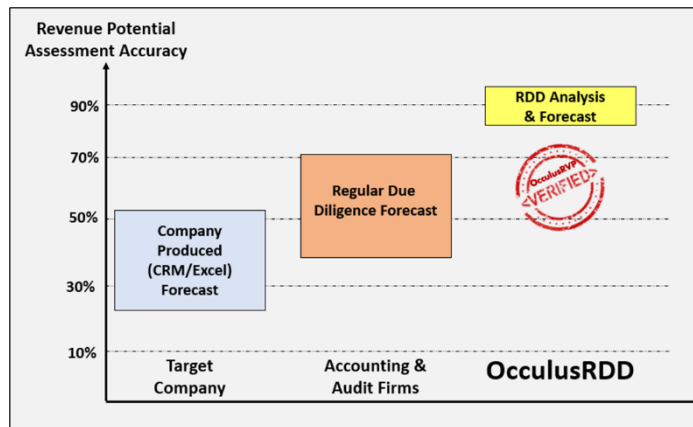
Revenue Potential Assessment Accuracy

90%

70%

50%

30%

10%

RDD Analysis & Forecast

OcculusRVP VERIFIED

Regular Due Diligence Forecast

Company Produced (CRM/Excel) Forecast

Target Company

Accounting & Audit Firms

OcculusRDD